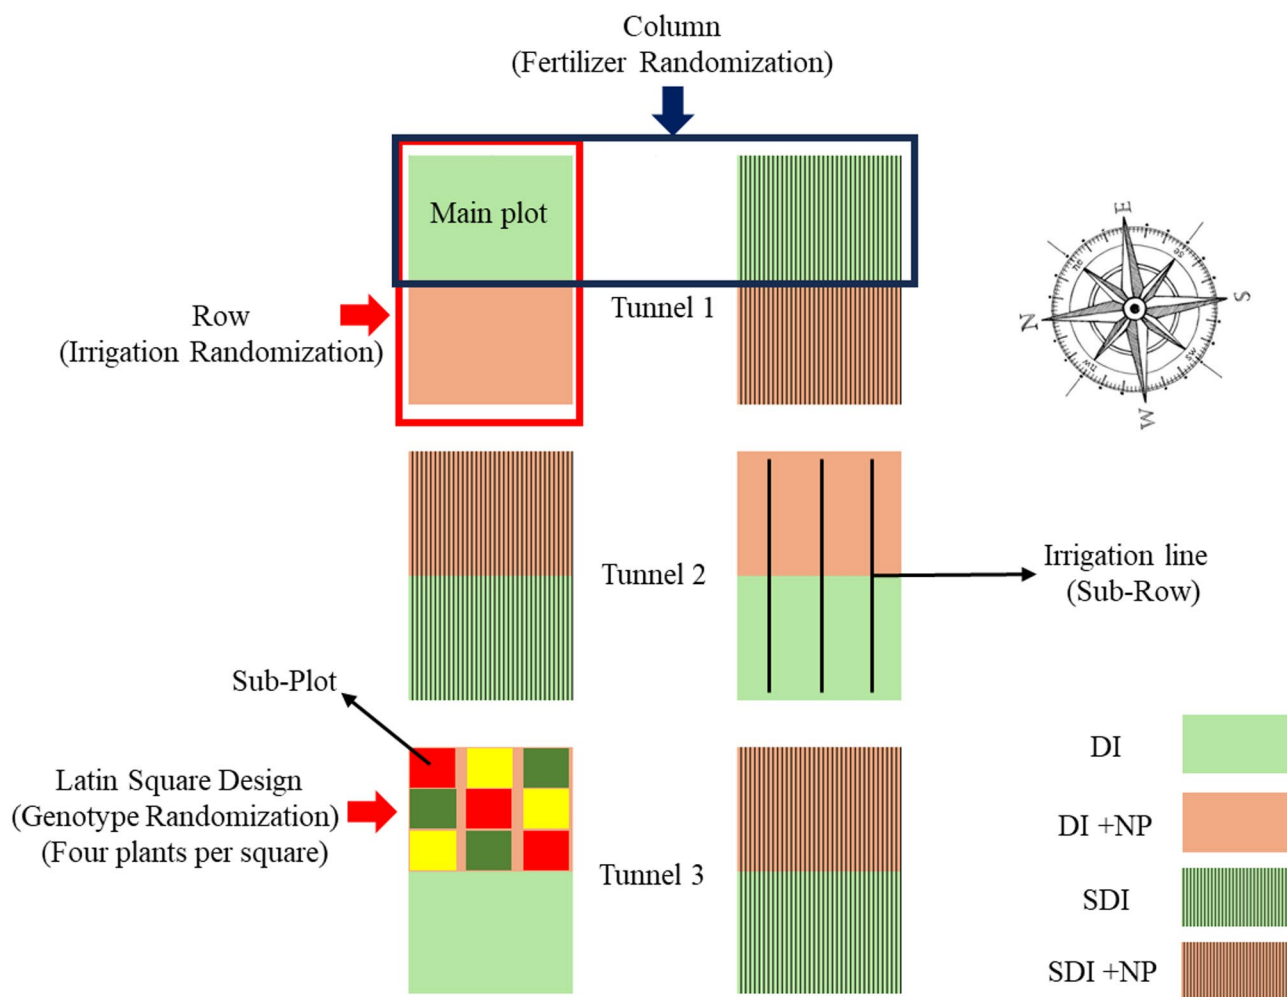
Column
(Fertilizer Randomization)

Main plot

Row
(Irrigation Randomization)

Tunnel 1

E
S
W
N

Tunnel 2

Irrigation line
(Sub-Row)

Sub-Plot

Latin Square Design
(Genotype Randomization)
(Four plants per square)

Tunnel 3

DI

DI +NP

SDI

SDI +NP